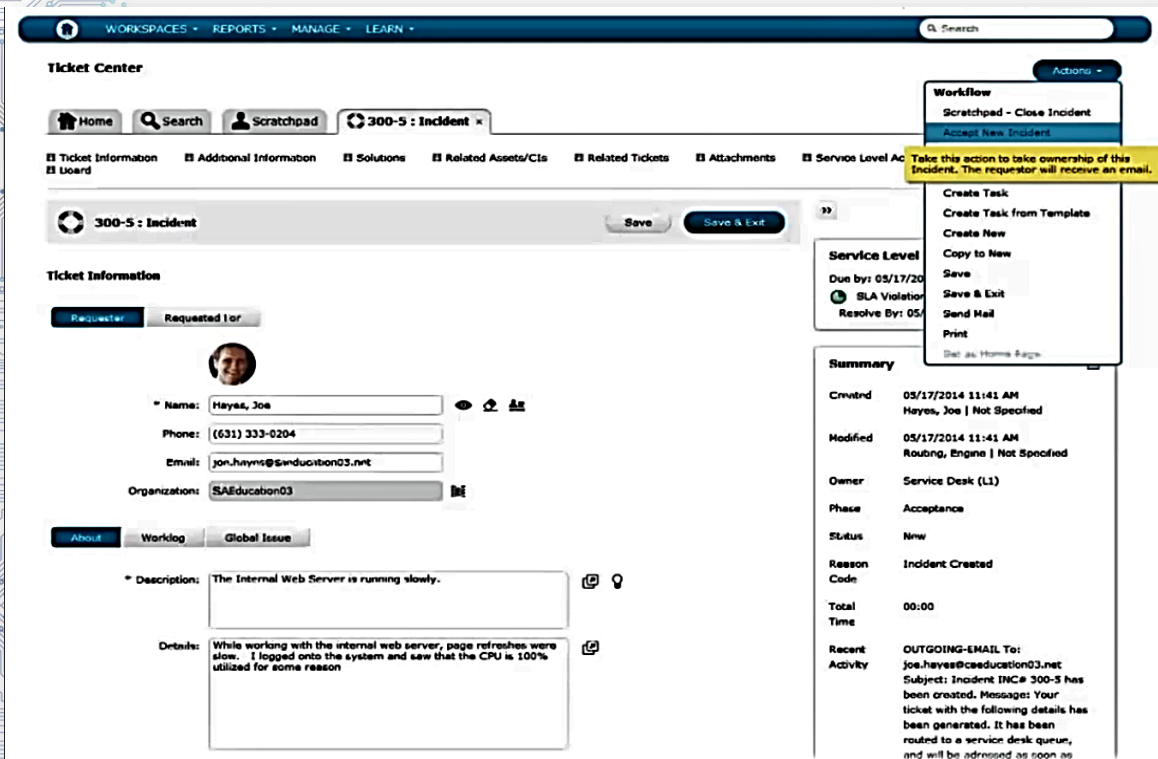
WORKSPACES ▾ REPORTS ▾ MANAGE ▾ LEARN ▾

Search

Ticket Center

Actions ▾

Workflow
Scratchpad - Close Incident
Accept New Incident

Take this action to take ownership of this Incident. The requestor will receive an email.

Create Task
Create Task from Template
Create New
Copy to New
Save
Save & Exit
Send Mail
Print
Set as Home Page

Home | Search | Scratchpad | 300-5 : Incident ×

Ticket Information | Additional Information | Solutions | Related Assets/CIs | Related Tickets | Attachments | Service Level Ac | Board

300-5 : Incident

Save | Save & Exit

»

Ticket Information

Requester | Requested For

* Name: Hayes, Joe
Phone: (631) 333-0204
Email: joe.hayes@saeducation03.net
Organization: SAEducation03

About | Worklog | Global Issue

* Description: The Internal Web Server is running slowly.

Details: While working with the internal web server, page refreshes were slow. I logged onto the system and saw that the CPU is 100% utilized for some reason

Service Level
Due by: 05/17/20
SLA Violation
Resolve By: 05/

Summary

| | |
|---|---|
| Created | 05/17/2014 11:41 AM Hayes, Joe \| Not Specified |
| Modified | 05/17/2014 11:41 AM Routing, Engine \| Not Specified |
| Owner | Service Desk (L1) |
| Phase | Acceptance |
| Status | New |
| Reason Code | Incident Created |
| Total Time | 00:00 |
| Recent Activity | OUTGOING-EMAIL To: joe.hayes@caeducation03.net Subject: Incident INC# 300-5 has been created. Message: Your ticket with the following details has been generated. It has been routed to a service desk queue, and will be adressed as soon as |